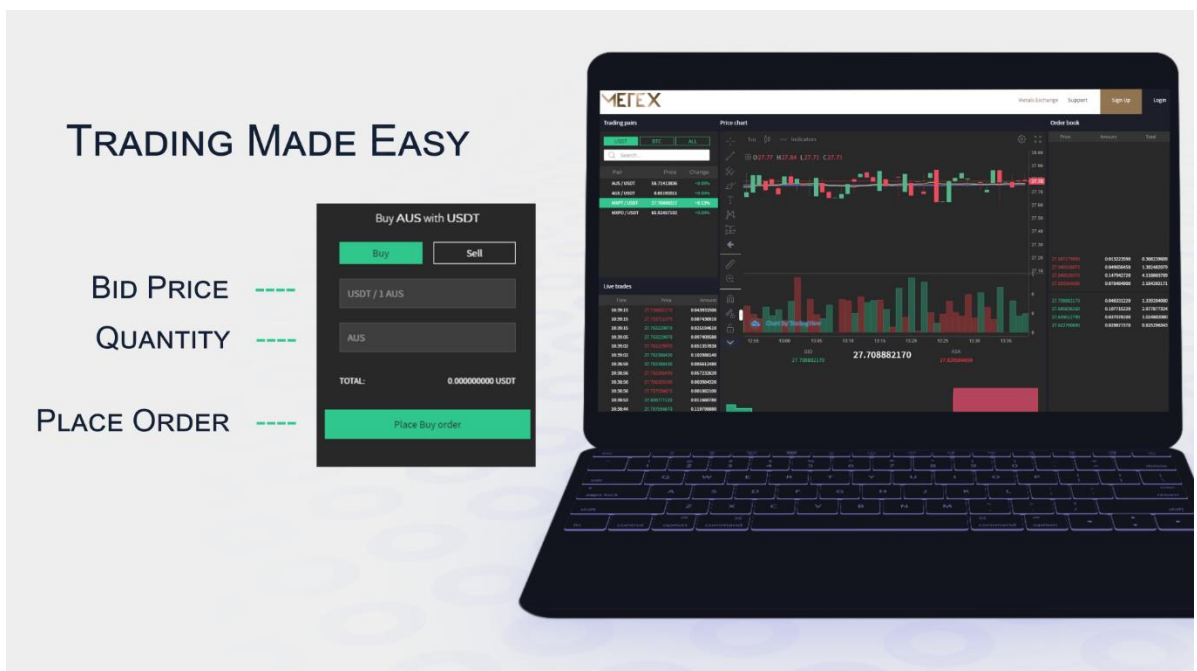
TRADING MADE EASY

BID PRICE

QUANTITY

PLACE ORDER

Buy AUS with USDT

Buy

Sell

USDT / 1 AUS

AUS

TOTAL:

0.000000000 USDT

Place Buy order

METEX

Metals Exchange

Support

Sign Up

Login

Trading pairs

USDT

BTC

ALL

Search

Pair

Price

Change

AUS / USDT

AUS / USDT

MAPT / USDT

MAPD / USDT

Price chart

Indicators

Order book

Price

Amount

Total

Live trades

Time

Price

Amount

27.708882170

BID

ASK

27.708882170

Chart by TradingView